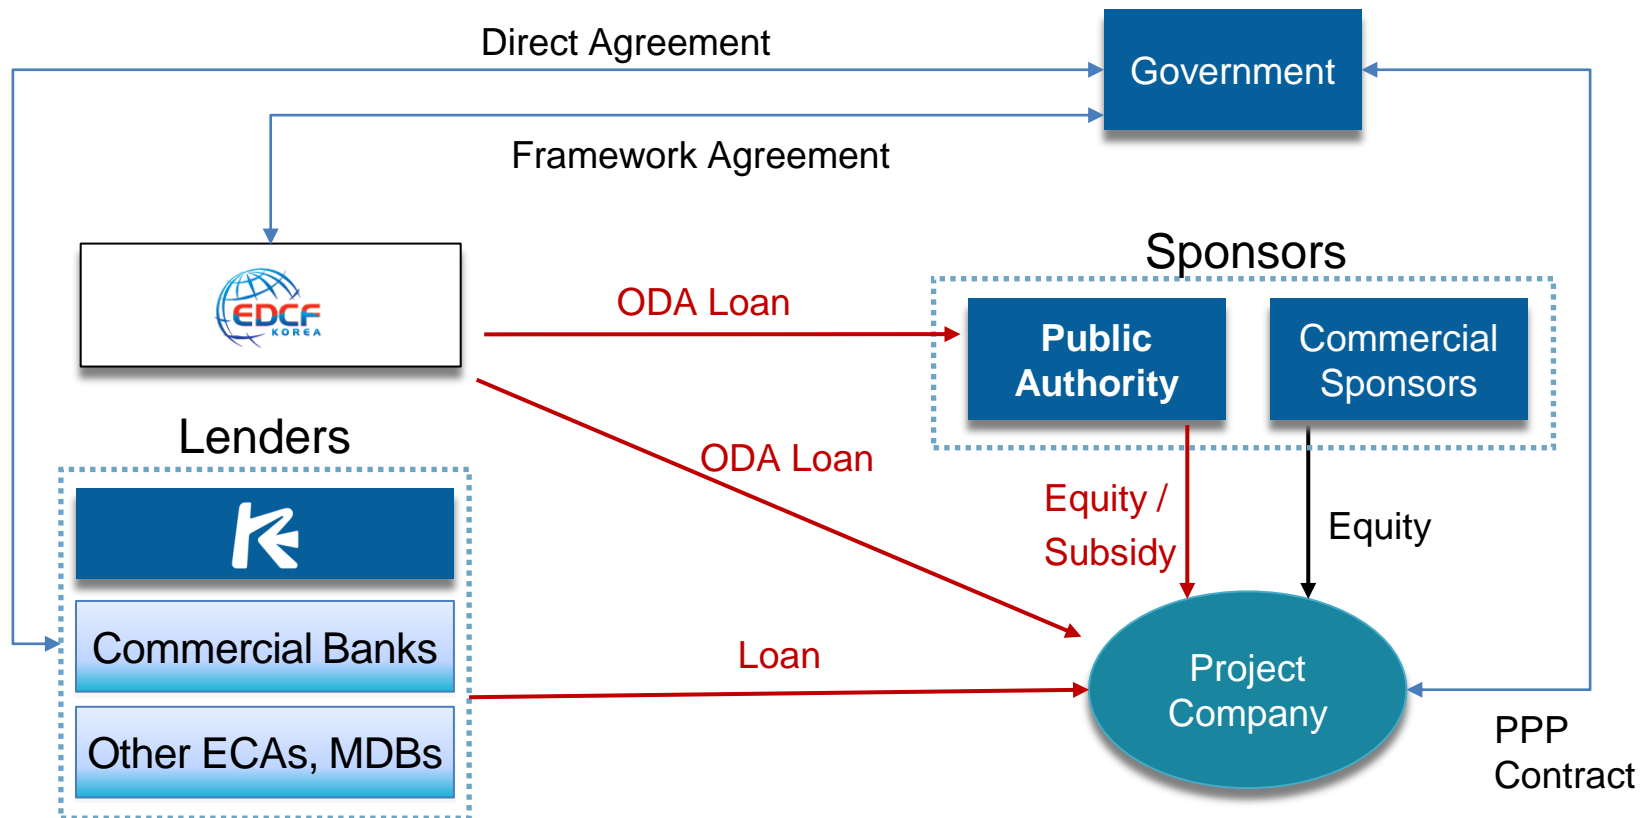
Direct Agreement

Government

Framework Agreement

EDCF KOREA

Sponsors

ODA Loan

Public Authority

Commercial Sponsors

Lenders

ODA Loan

Equity / Subsidy

Equity

Commercial Banks

Loan

Project Company

Other ECAs, MDBs

PPP Contract